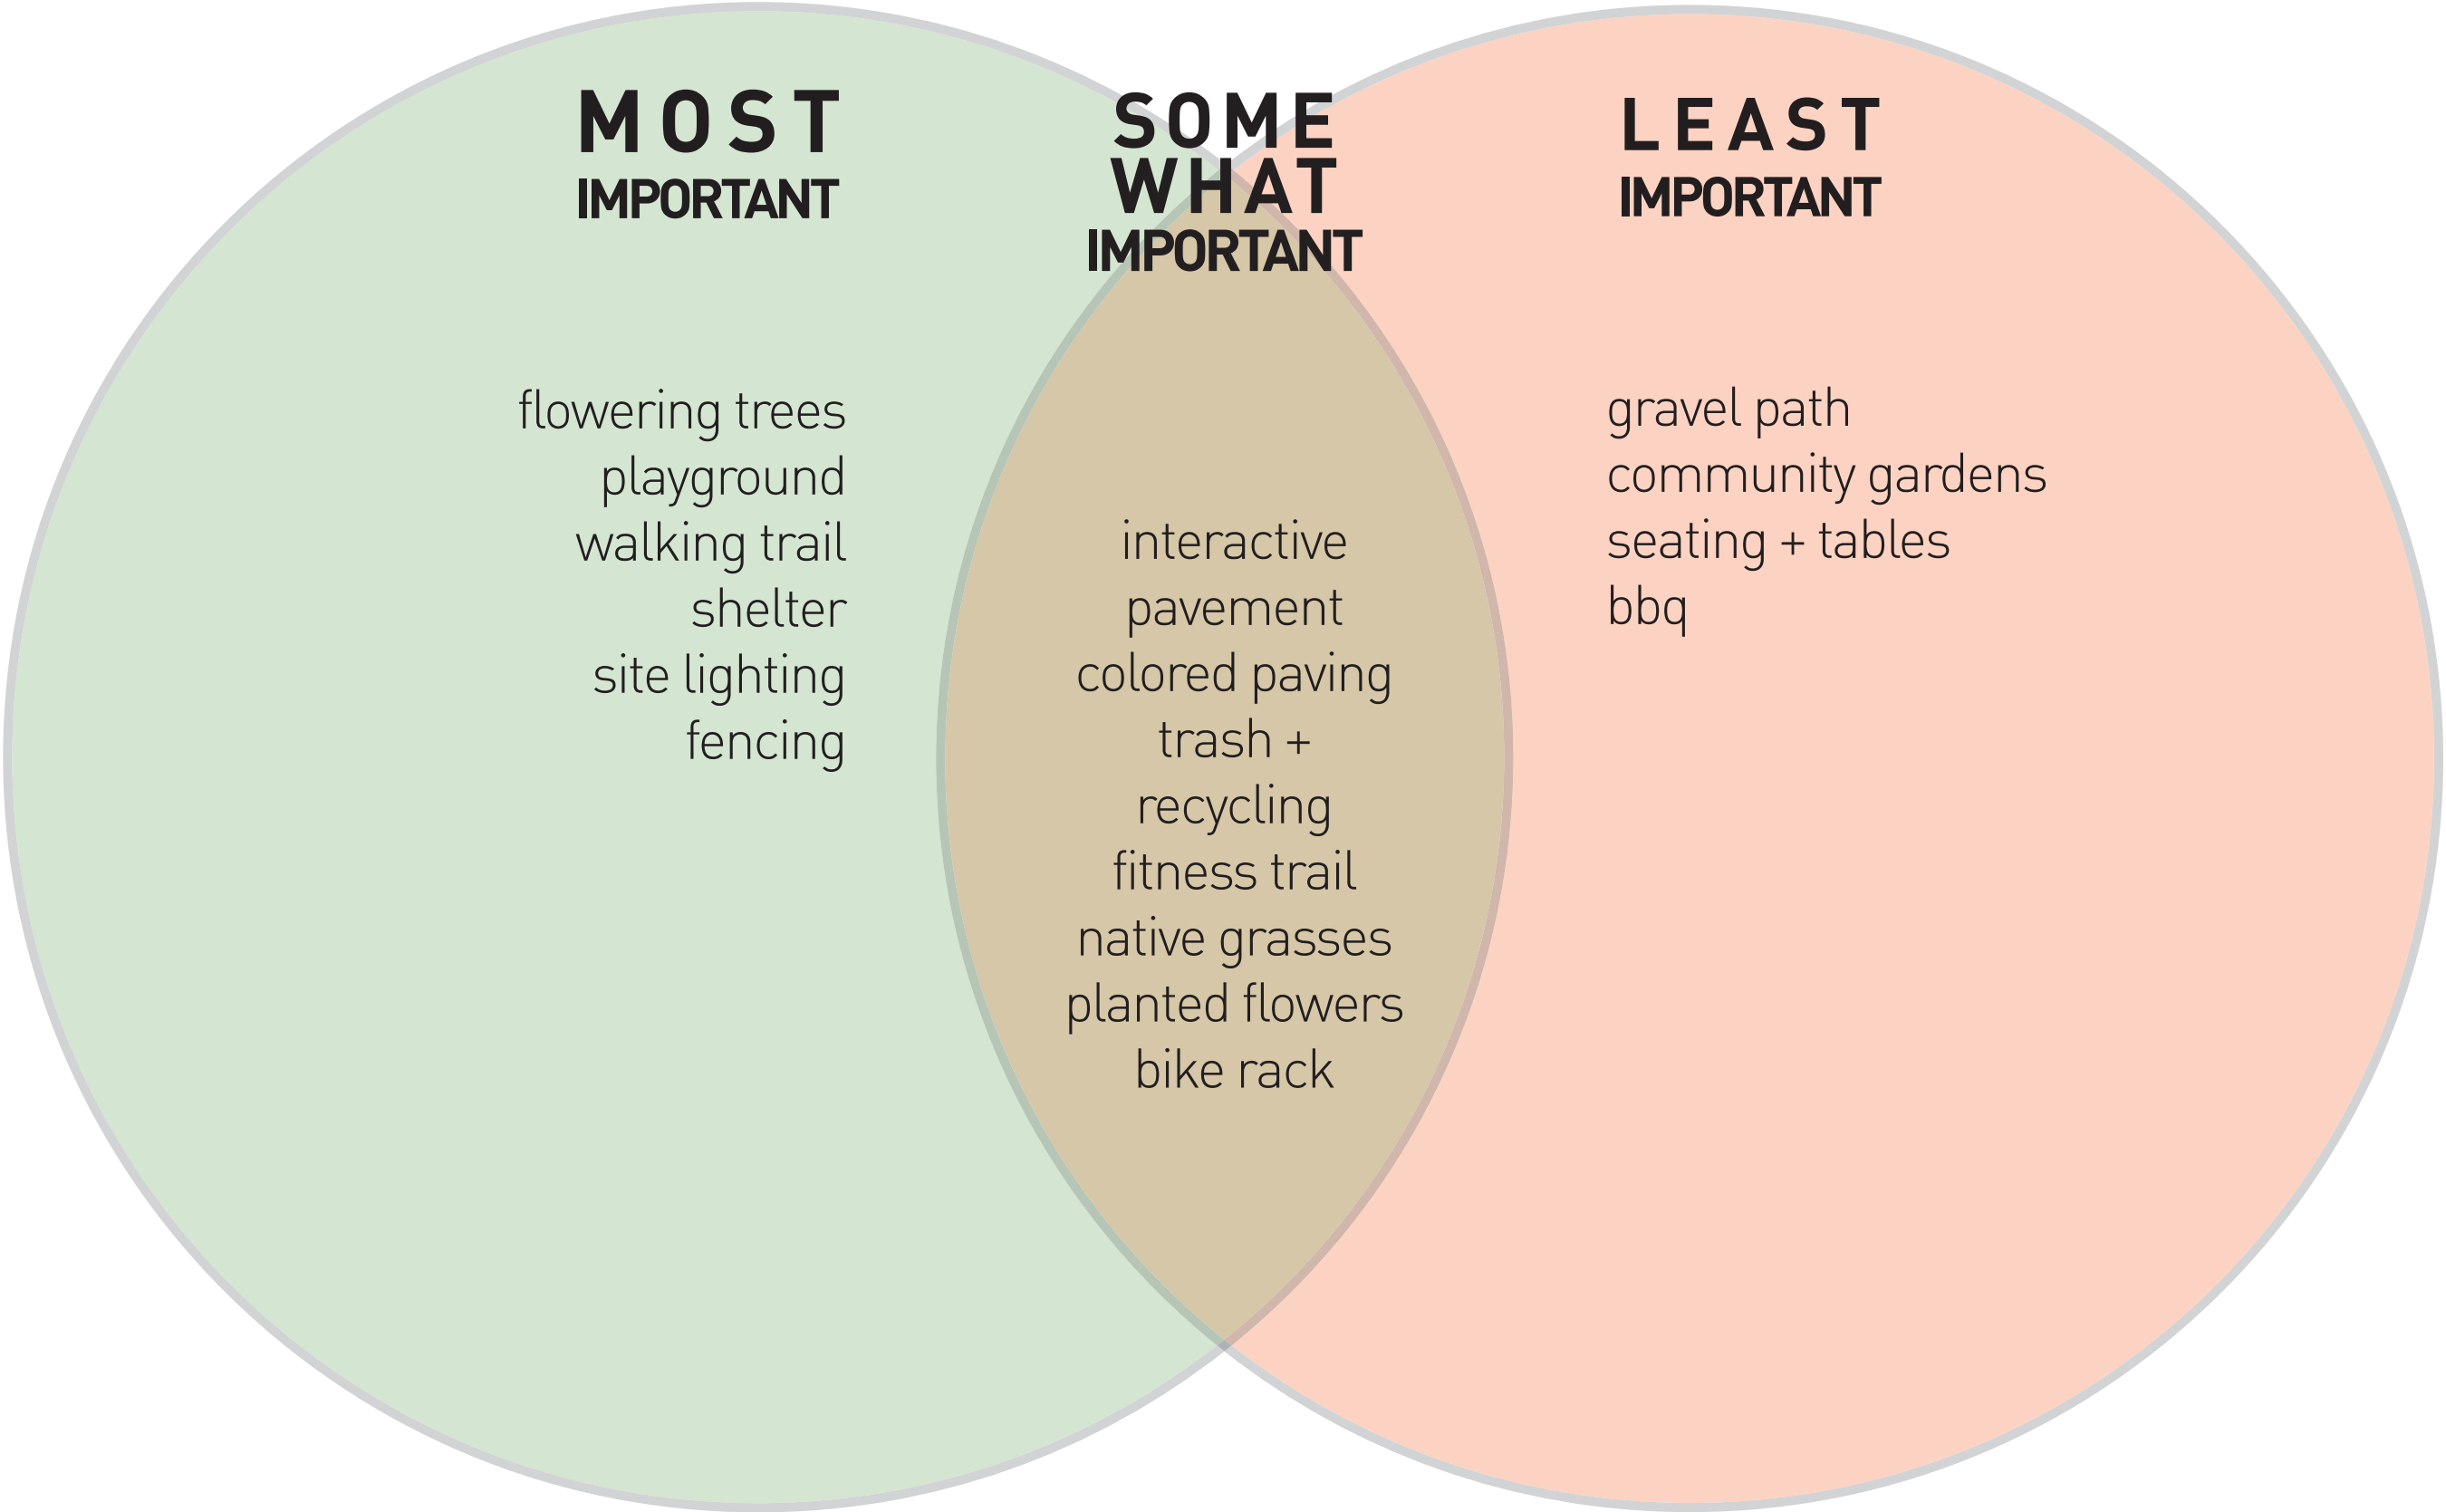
MOST
IMPORTANT

flowering trees
playground
walking trail
shelter
site lighting
fencing

SOME
WHAT
IMPORTANT

interactive
pavement
colored paving
trash +
recycling
fitness trail
native grasses
planted flowers
bike rack

LEAST
IMPORTANT

gravel path
community gardens
seating + tables
bbq